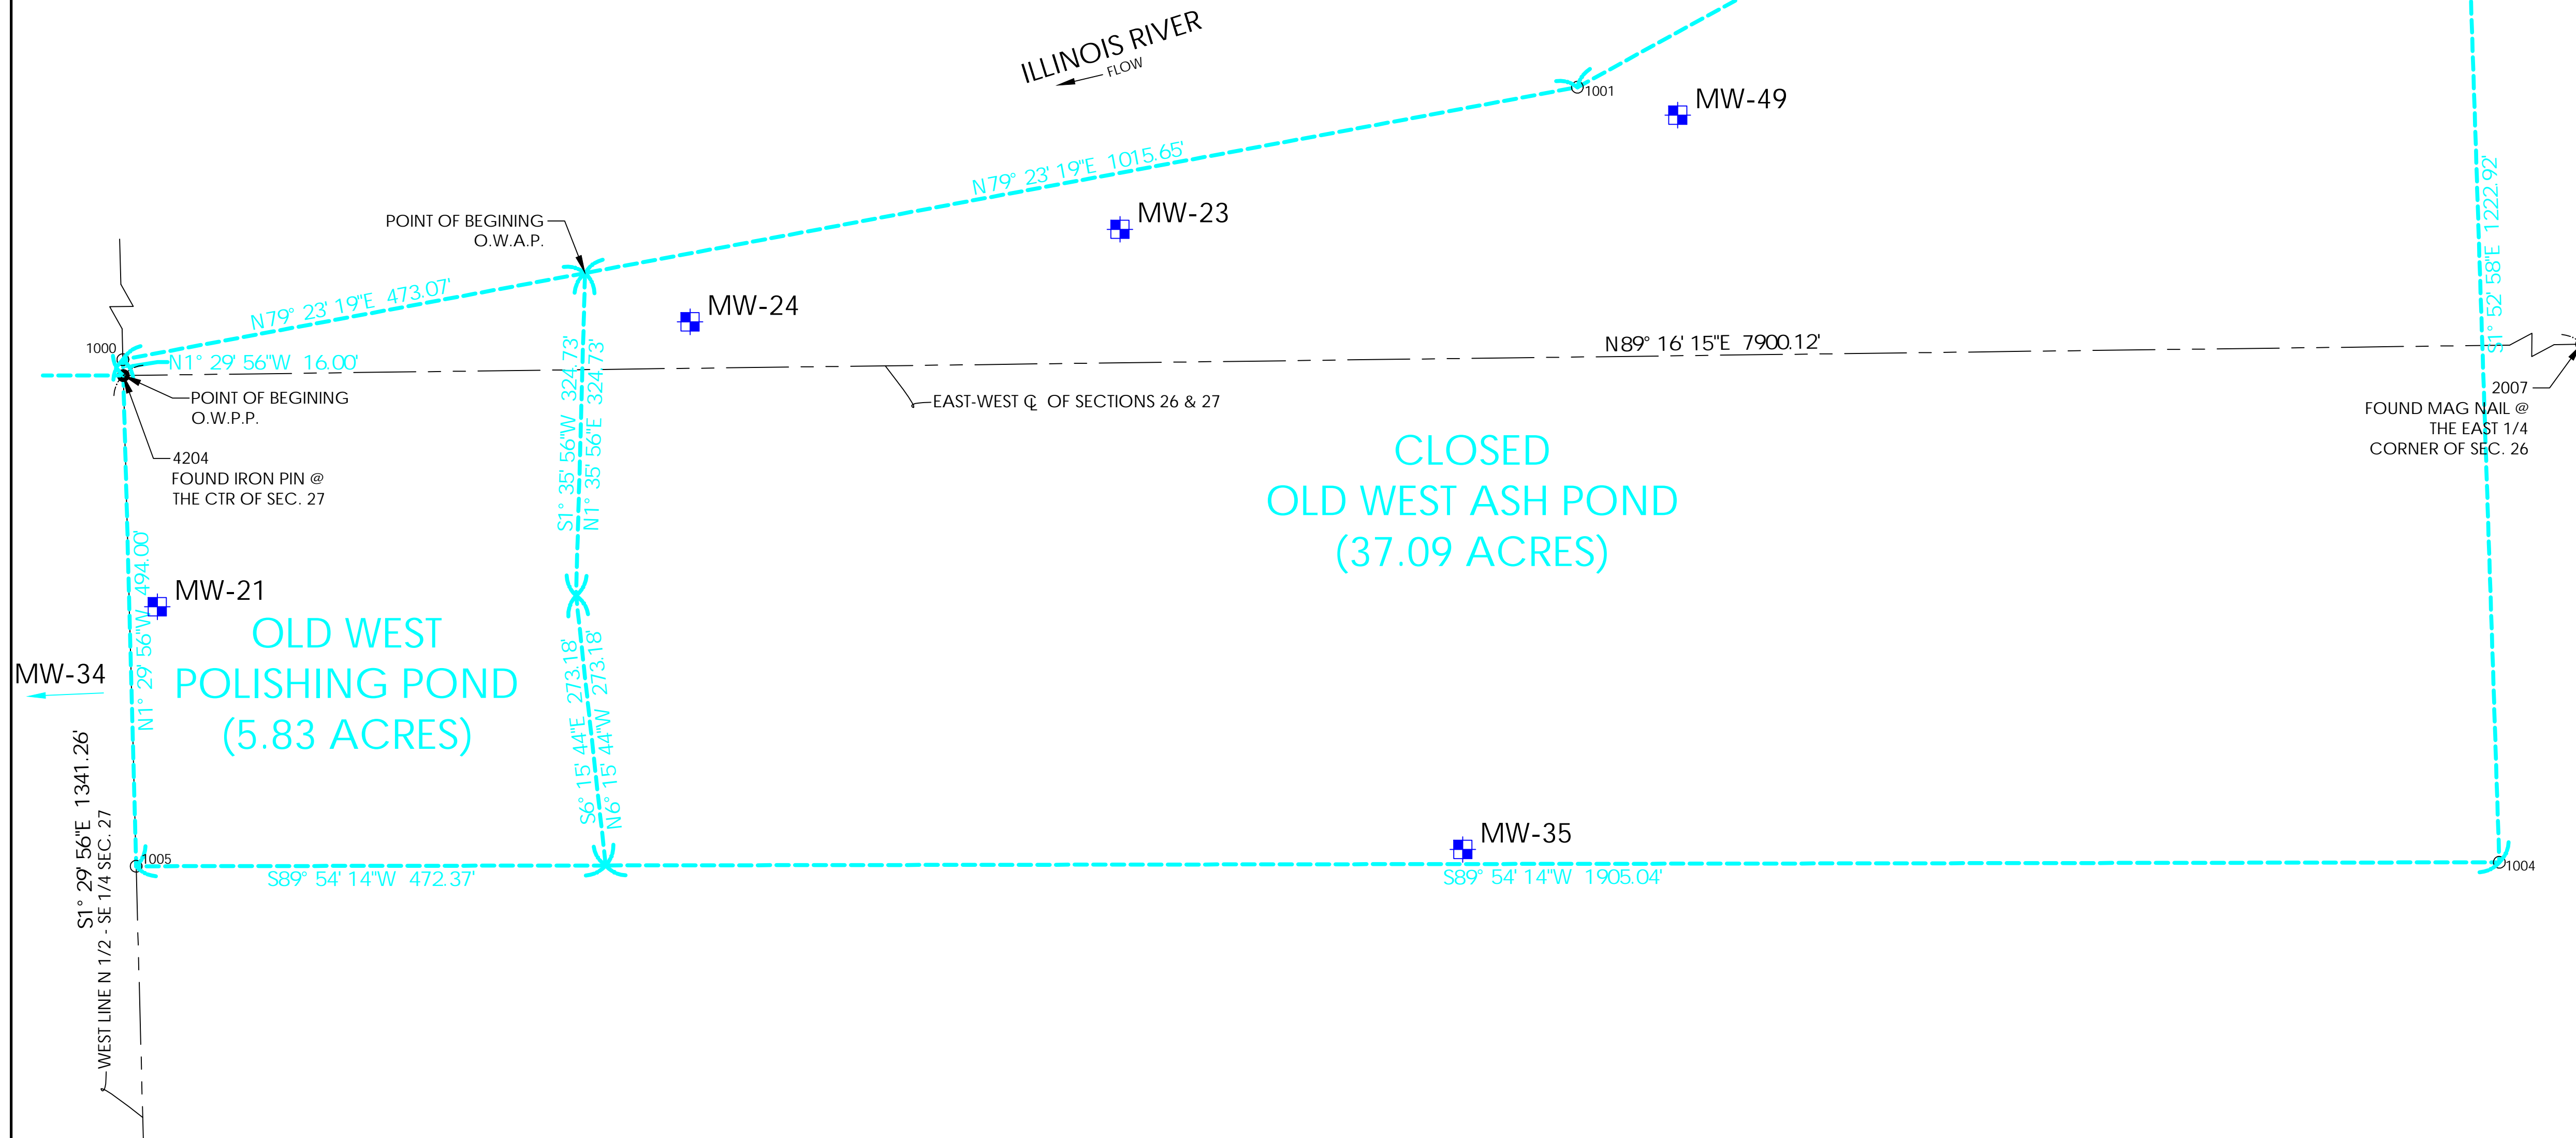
ILLINOIS RIVER
FLOW

1001
MW-49

N79° 23' 19"E 1015.65'
MW-23

POINT OF BEGINING
O.W.A.P.

N79° 23' 19"E 473.07'
MW-24

1000
N1° 29' 56"W 16.00'
N89° 16' 15"E 7900.12'

POINT OF BEGINING
O.W.P.P.

EAST-WEST ℄ OF SECTIONS 26 & 27

S1° 35' 56"W 324.73'
N1° 35' 56"E 324.73'

S1° 52' 58"E 1222.92'

2007
FOUND MAG NAIL @
THE EAST 1/4
CORNER OF SEC. 26

4204
FOUND IRON PIN @
THE CTR OF SEC. 27

CLOSED
OLD WEST ASH POND
(37.09 ACRES)

MW-21
N1° 29' 56"W 494.00'

OLD WEST
POLISHING POND
(5.83 ACRES)

MW-34

S1° 29' 56"E 1341.26'

S6° 15' 44"E 273.18'
N6° 15' 44"W 273.18'

MW-35

1005
S89° 54' 14"W 472.37'
S89° 54' 14"W 1905.04'
1004

WEST LINE N 1/2 - SE 1/4 SEC. 27